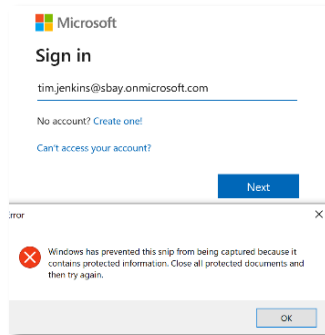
Microsoft

Sign in

tim.jenkins@sbay.onmicrosoft.com

No account? Create one!

Can't access your account?

Next

rror

×

Windows has prevented this snip from being captured because it contains protected information. Close all protected documents and then try again.

OK